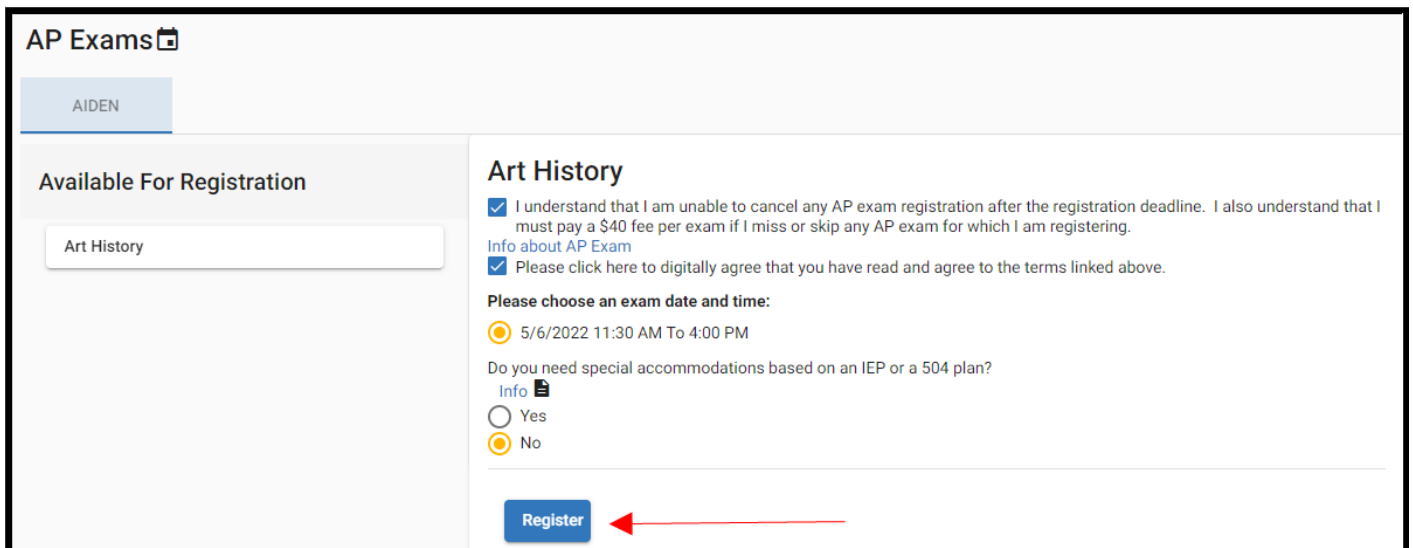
AP Exams

AIDEN

Available For Registration

Art History

Art History

I understand that I am unable to cancel any AP exam registration after the registration deadline. I also understand that I must pay a $40 fee per exam if I miss or skip any AP exam for which I am registering.

Info about AP Exam

Please click here to digitally agree that you have read and agree to the terms linked above.

Please choose an exam date and time:

5/6/2022 11:30 AM To 4:00 PM

Do you need special accommodations based on an IEP or a 504 plan?

Info

Yes

No

Register